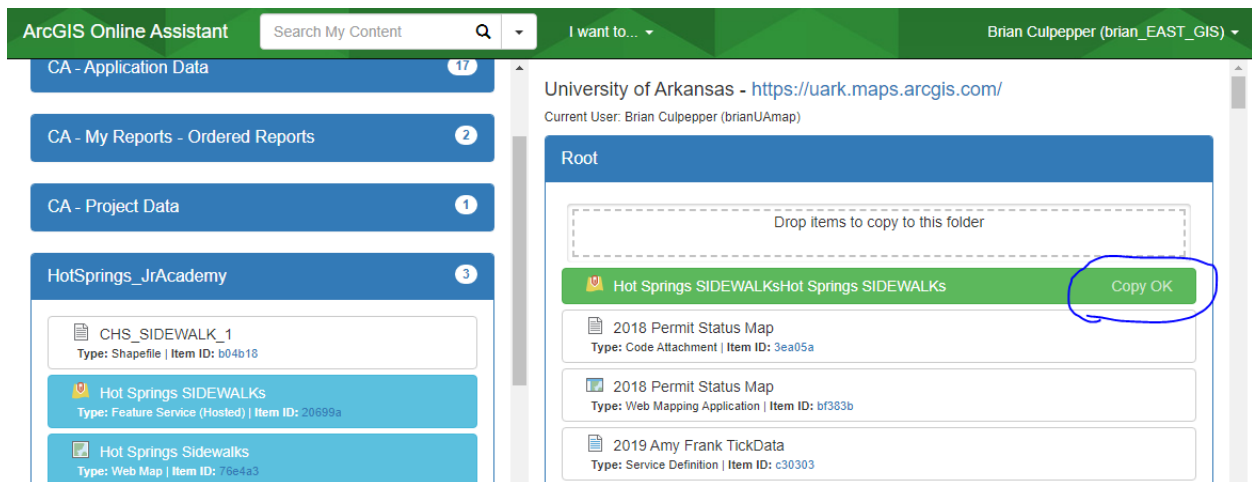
ArcGIS Online Assistant

Search My Content

I want to...

Brian Culpepper (brian_EAST_GIS)

CA - Application Data 17

CA - My Reports - Ordered Reports 2

CA - Project Data 1

HotSprings_JrAcademy 3

CHS_SIDEWALK_1
Type: Shapefile | Item ID: b04b18

Hot Springs SIDEWALKs
Type: Feature Service (Hosted) | Item ID: 20699a

Hot Springs Sidewalks
Type: Web Map | Item ID: 76e4a3

University of Arkansas - https://uark.maps.arcgis.com/

Current User: Brian Culpepper (brianUAmap)

Root

Drop items to copy to this folder

Hot Springs SIDEWALKsHot Springs SIDEWALKs

Copy OK

2018 Permit Status Map
Type: Code Attachment | Item ID: 3ea05a

2018 Permit Status Map
Type: Web Mapping Application | Item ID: bf383b

2019 Amy Frank TickData
Type: Service Definition | Item ID: c30303